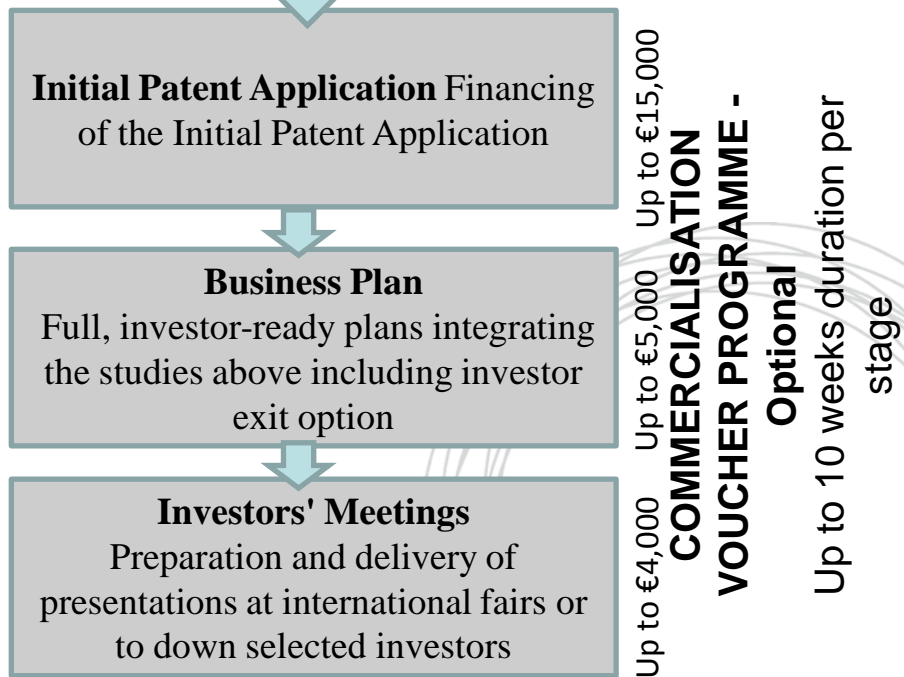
**Initial Patent Application** Financing of the Initial Patent Application

**Business Plan**
Full, investor-ready plans integrating the studies above including investor exit option

**Investors' Meetings**
Preparation and delivery of presentations at international fairs or to down selected investors

Up to €15,000

Up to €5,000

Up to €4,000

**COMMERCIALISATION VOUCHER PROGRAMME - Optional**

Up to 10 weeks duration per stage